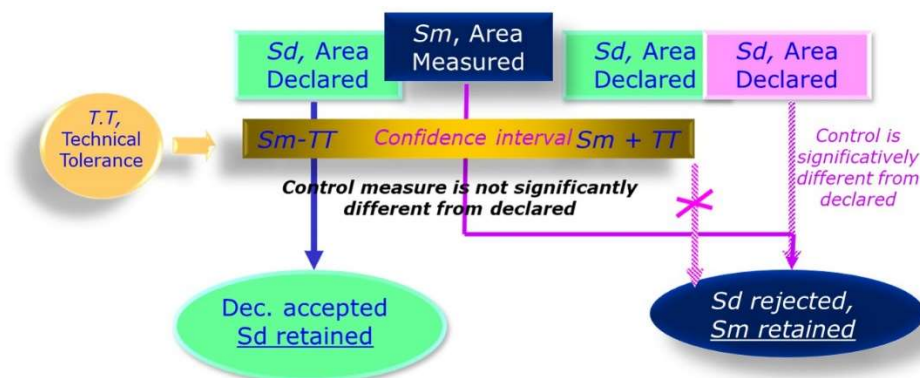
Sd, Area Declared

Sm, Area Measured

Sd, Area Declared

Sd, Area Declared

T.T, Technical Tolerance

Sm-TT

Confidence interval

Sm + TT

Control measure is not significantly different from declared

Control is significatively different from declared

Dec. accepted
Sd retained

Sd rejected,
Sm retained